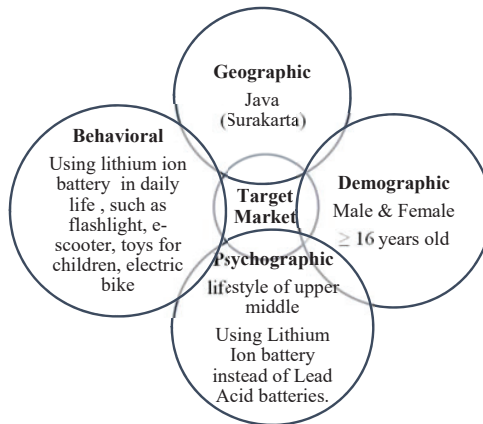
Geographic
Java
(Surakarta)

Behavioral
Using lithium ion battery in daily life , such as flashlight, e-scooter, toys for children, electric bike

Target Market

Demographic
Male & Female
$\geq 16$ years old

Psychographic
lifestyle of upper middle
Using Lithium Ion battery instead of Lead Acid batteries.